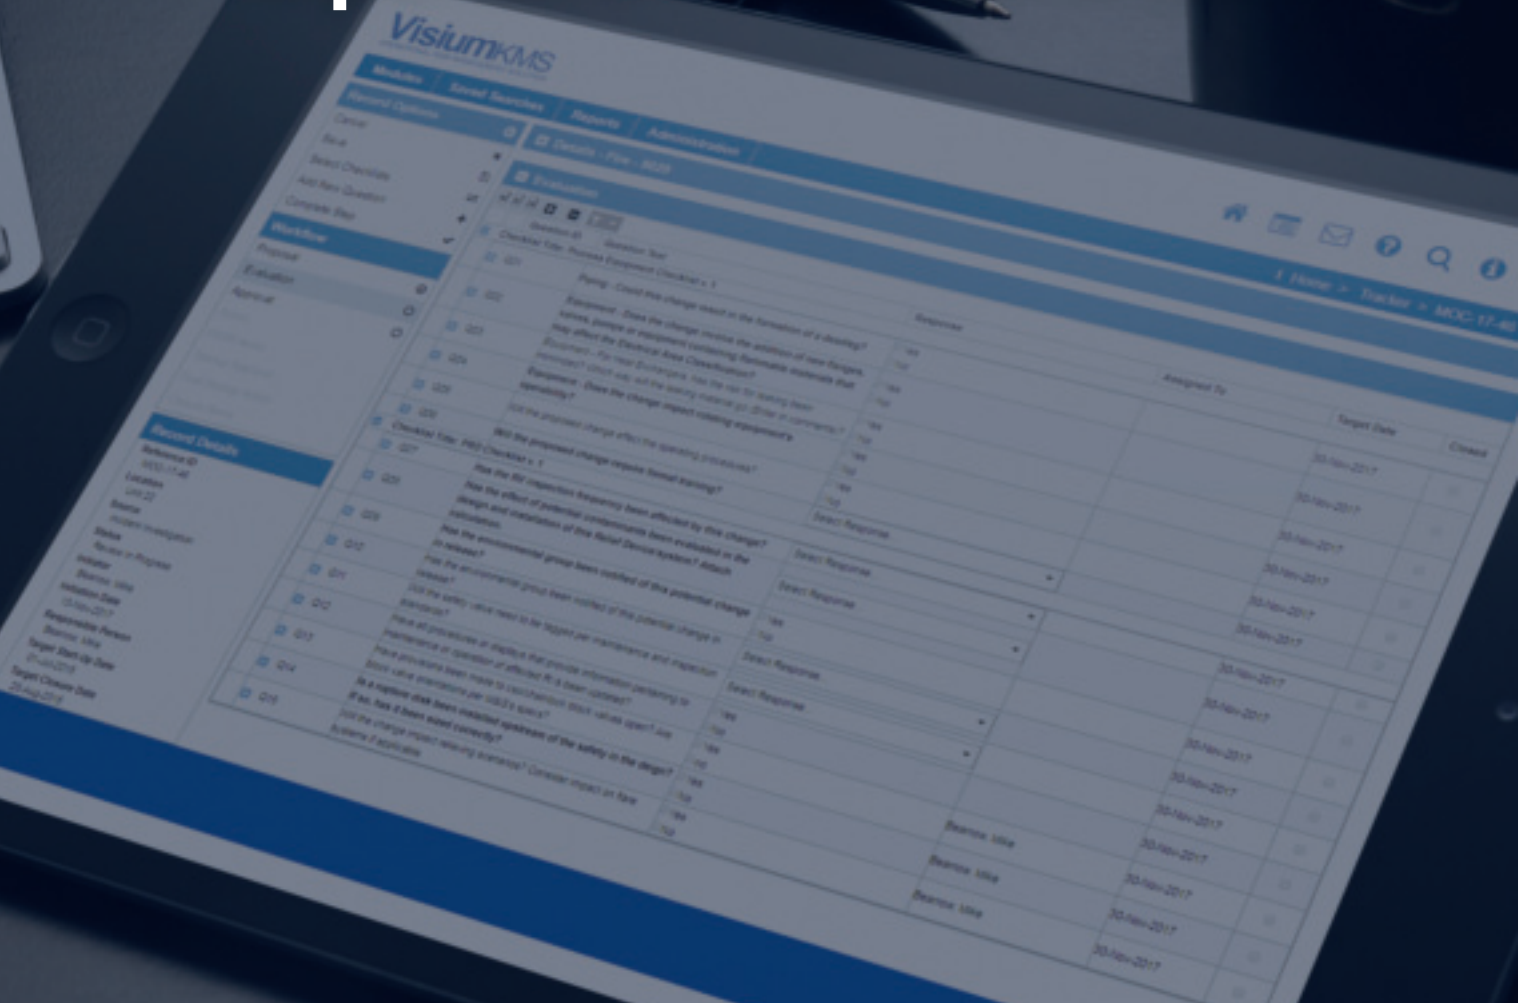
VisiumKMS

Modules Saved Searches Reports Administration

Record Options
Cancel
Save
Select Checklists
Add New Question
Complete Step

Workflow
Proposal
Evaluation
Approval

Record Details
Reference ID
MOC-17-46
Location
Unit 22
Source
Incident Investigation
Status
Review in Progress
Initiator
Beamon, Mike
Initiation Date
15-Nov-2017
Responsible Person
Beamon, Mike
Target Start-Up Date
01-Jul-2018
Target Closure Date
25-Aug-2018

Details - Flow - 5026

Evaluation

Question ID Question Text Response Assigned To Target Date Closed

Checklist Title: Process Equipment Checklist v. 1

Q01 Piping - Could this change result in the formation of a deadleg?

Q02 Equipment - Does the change involve the addition of new flanges, valves, pumps or equipment containing flammable materials that may affect the Electrical Area Classification?

Q03 Equipment - For Heat Exchangers, has the rule for tearing been reviewed? (Tube side, will the heating material go 3times or carriers)?

Q04 Equipment - Does the change impact rotating equipment's operability?

Q05 Will the proposed change affect the operating procedures?

Checklist Title: PSSI Checklist v. 1

Q07 Will the proposed change require formal training?

Q08 Has the RV inspection frequency been affected by this change?

Q09 Has the effect of potential contaminants been evaluated in the design and installation of this Relief Device/system? Attach evaluation.

Q10 Has the environmental group been notified of the potential change in release?

Q11 Has the environmental group been notified of this potential change release?

Q12 Will the safety valve need to be tagged per maintenance and inspection standards?

Q13 Have all procedures or displays that provide information pertaining to maintenance or operation of affected RI been updated?

Q14 Have provisions been made to car/chain/lock block valves open? Are block valve orientations per NSG's specs?

Q15 Is a rupture disk been installed upstream of the safety in the design? If so, has it been sized correctly?

Will the change impact relieving scenarios? Consider impact on flare systems if applicable.

Yes No Select Response

Beamon, Mike

30-Nov-2017

Home > Tracker > MOC-17-46